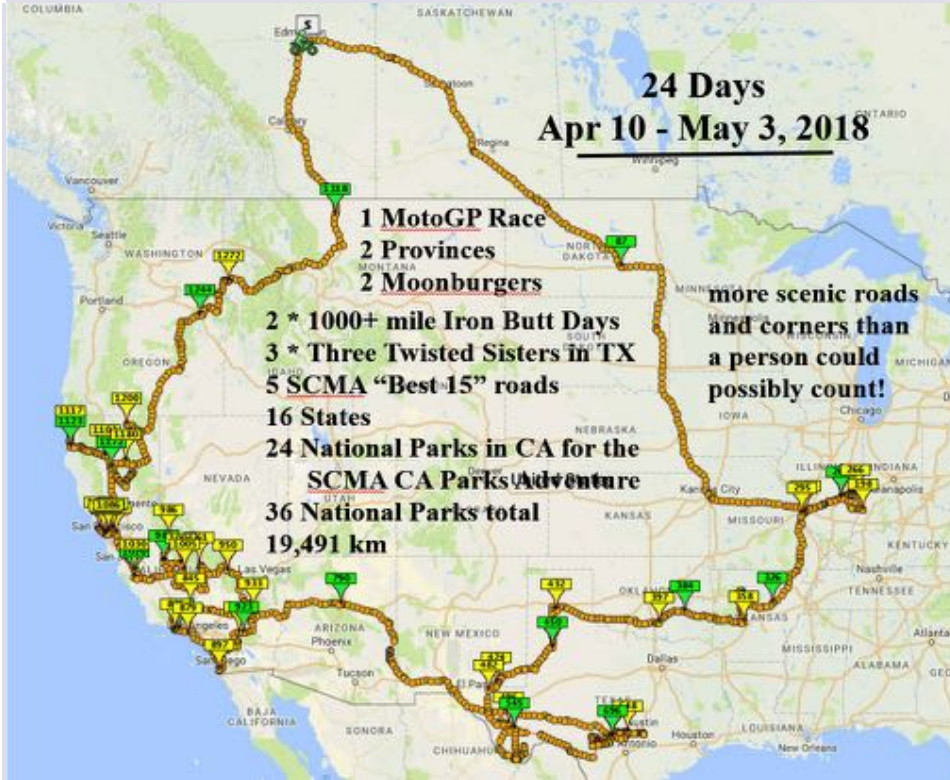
COLUMBIA
SASKATCHEWAN
Edmonton
Saskatoon
Calgary
Regina
Winnipeg
ONTARIO
Vancouver
Victoria
Seattle
WASHINGTON
Portland
OREGON
MONTANA
NORTH DAKOTA
MINNESOTA
IOWA
MICHIGAN
Chicago
NEBRASKA
NEVADA
UTAH
Denver
KANSAS
Kansas City
MISSOURI
ILLINOIS
INDIANA
Indianapolis
KENTUCKY
Nashville
TENNESSEE
San Francisco
Las Vegas
Los Angeles
San Diego
ARIZONA
Phoenix
Tucson
NEW MEXICO
OKLAHOMA
ARKANSAS
Dallas
MISSISSIPPI
ALABAMA
GEORGIA
Atlanta
El Paso
TEXAS
Austin
San Antonio
Houston
LOUISIANA
BAJA CALIFORNIA
SONORA
CHIHUAHUA

24 Days
Apr 10 - May 3, 2018

1 MotoGP Race
2 Provinces
2 Moonburgers
2 * 1000+ mile Iron Butt Days
3 * Three Twisted Sisters in TX
5 SCMA "Best 15" roads
16 States
24 National Parks in CA for the SCMA CA Parks Adventure
36 National Parks total
19,491 km

more scenic roads and corners than a person could possibly count!

S
1318
87
1272
1244
1206
1137
1123
1006
986
950
933
921
897
790
432
450
482
384
397
358
326
295
266
696
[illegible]